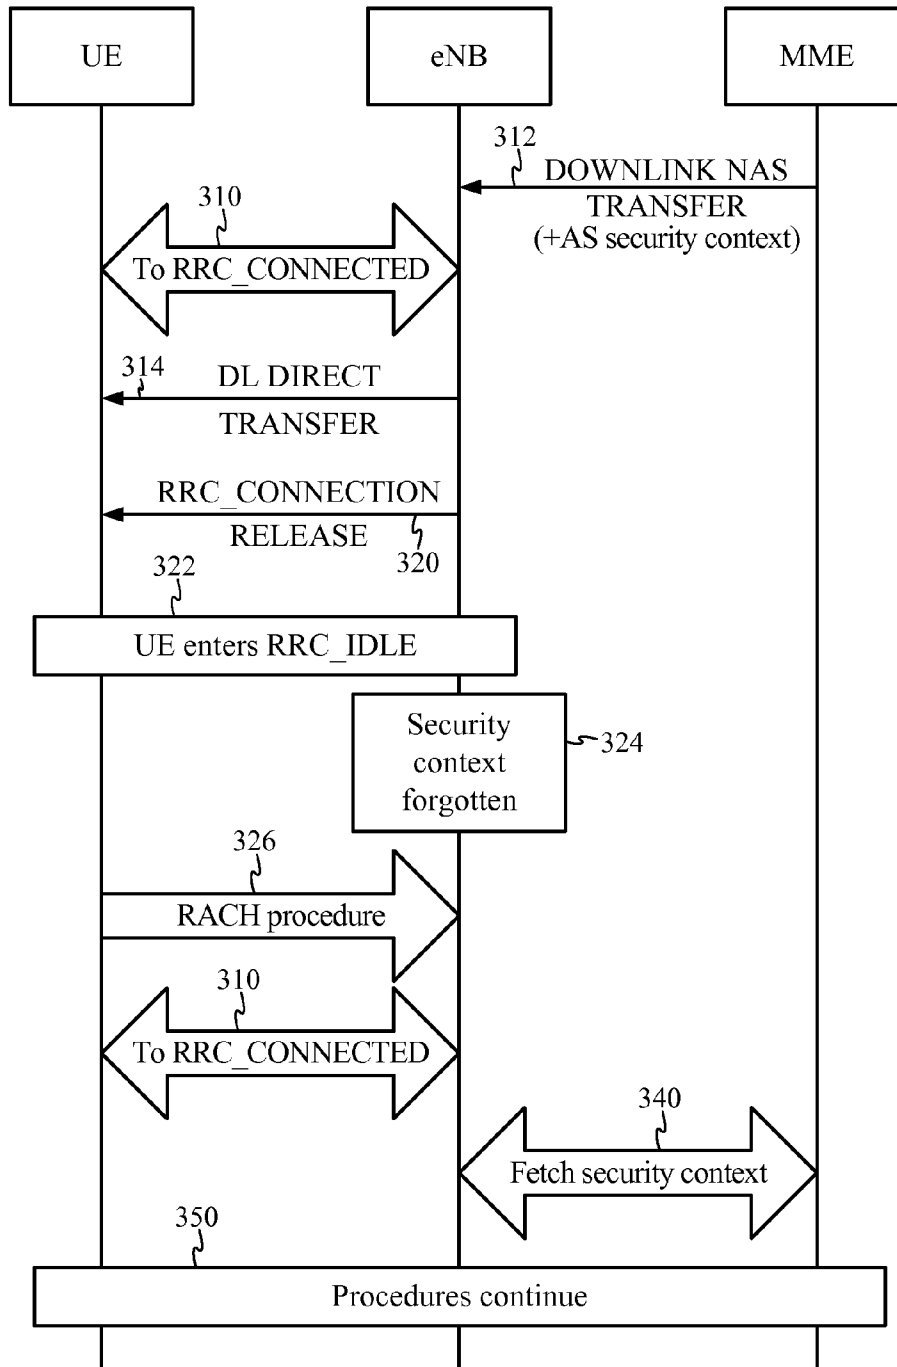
UE

eNB

MME

312

DOWNLINK NAS TRANSFER (+AS security context)

310

To RRC_CONNECTED

314

DL DIRECT TRANSFER

RRC_CONNECTION RELEASE

320

322

UE enters RRC_IDLE

Security context forgotten

324

326

RACH procedure

310

To RRC_CONNECTED

340

Fetch security context

350

Procedures continue